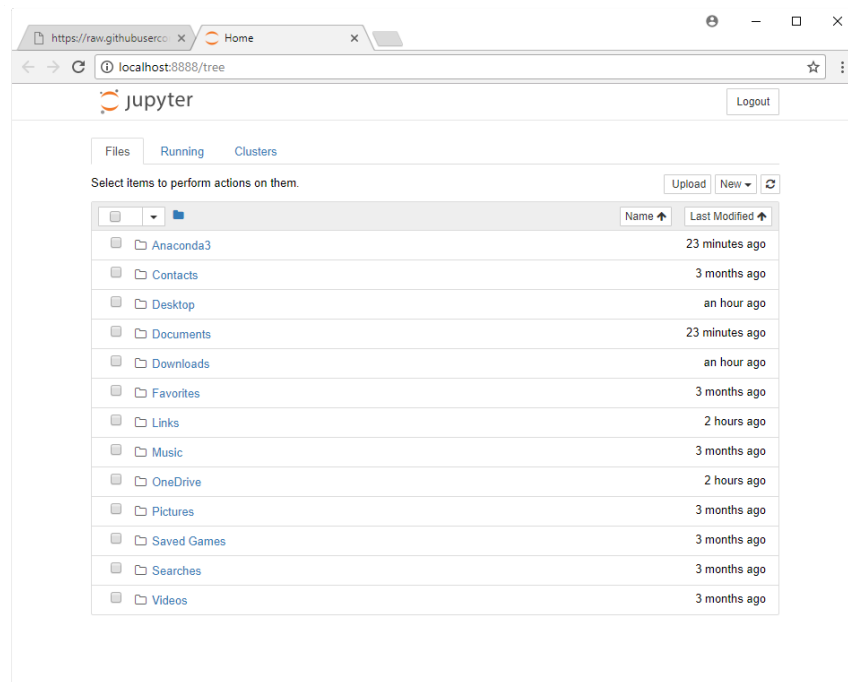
https://raw.githubuserco ×
Home ×

localhost:8888/tree

jupyter

Logout

Files Running Clusters

Select items to perform actions on them.

Upload New

Name Last Modified

| | |
|---|---|
| Anaconda3 | 23 minutes ago |
| Contacts | 3 months ago |
| Desktop | an hour ago |
| Documents | 23 minutes ago |
| Downloads | an hour ago |
| Favorites | 3 months ago |
| Links | 2 hours ago |
| Music | 3 months ago |
| OneDrive | 2 hours ago |
| Pictures | 3 months ago |
| Saved Games | 3 months ago |
| Searches | 3 months ago |
| Videos | 3 months ago |